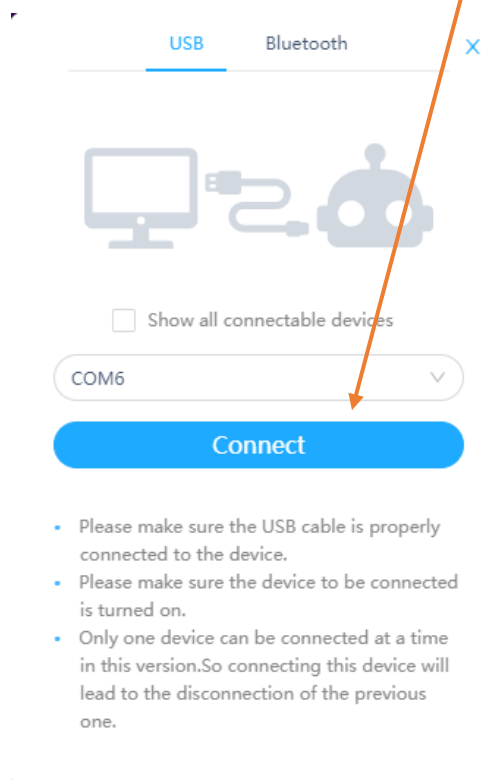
USB Bluetooth

×

Show all connectable devices

COM6

Connect

- Please make sure the USB cable is properly connected to the device.
- Please make sure the device to be connected is turned on.
- Only one device can be connected at a time in this version.So connecting this device will lead to the disconnection of the previous one.